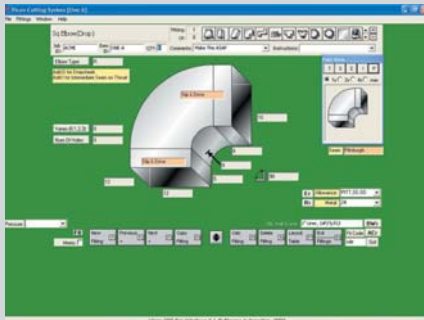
Plasm Cutting System [Elbo 6]
File Fittings Window Help

Sq Elbow(Drop)

Elbow Type

Vanes (0,1,2,3)

Rect Of Holes

Slip & Drive

Slip & Drive

Pittsburgh

Allowance

Metal

Previous

Next

Select

Add

Delete

Update

Save

Exit